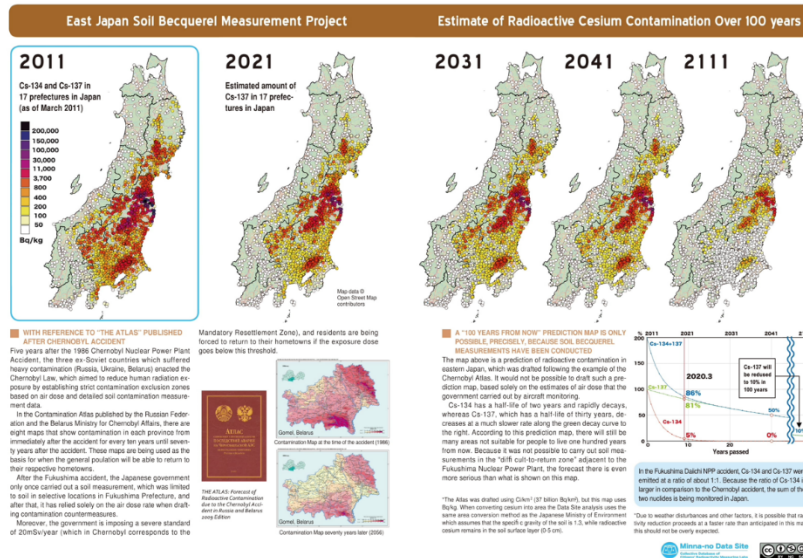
East Japan Soil Becquerel Measurement Project

Estimate of Radioactive Cesium Contamination Over 100 years

2011

Cs-134 and Cs-137 in 17 prefectures in Japan (as of March 2011)

200,000
150,000
100,000
50,000
30,000
11,000
3,700
800
400
200
100
50
Bq/kg

2021

Estimated amount of Cs-137 in 17 prefectures in Japan

Map data © Open Street Map contributors

2031 2041 2111

WITH REFERENCE TO "THE ATLAS" PUBLISHED AFTER CHERNOBYL ACCIDENT

Five years after the 1986 Chernobyl Nuclear Power Plant Accident, the three ex-Soviet countries which suffered heavy contamination (Russia, Ukraine, Belarus) enacted the Chernobyl Law, which aimed to reduce human radiation exposure by establishing strict contamination exclusion zones based on air dose and detailed soil contamination becquerel measurement data.

In the Contamination Atlas published by the Russian Federation and the Belarus Ministry for Chernobyl Affairs, there are eight maps that show contamination in each province from immediately after the accident for every ten years until seventy years after the accident. These maps are being used as the basis for when the general population will be able to return to their respective hometowns.

After the Fukushima accident, the Japanese government only once carried out a soil measurement, which was limited to soil in selective locations in Fukushima Prefecture, and after that, it has relied solely on the air dose rate when drafting contamination countermeasures.

Moreover, the government is imposing a severe standard of 20mSv/year (which in Chernobyl corresponds to the Mandatory Resettlement Zone), and residents are being forced to return to their hometowns if the exposure dose goes below this threshold.

ATLAS

THE ATLAS: Portrait of Radioactive Contamination due to the Chernobyl Accident in Russia and Belarus 2009 Edition

Gomel, Belarus
Contamination Map at the time of the accident (1986)

Gomel, Belarus
Contamination Map seventy years later (2056)

A "100 YEARS FROM NOW" PREDICTION MAP IS ONLY POSSIBLE, PRECISELY, BECAUSE SOIL BECQUEREL MEASUREMENTS HAVE BEEN CONDUCTED

The map above is a prediction of radioactive contamination in eastern Japan, which was drafted following the example of the Chernobyl Atlas. It would not be possible to draft such a prediction map, based solely on the estimates of air dose that the government carried out by aircraft monitoring.

Cs-134 has a half-life of two years and rapidly decays, whereas Cs-137, which has a half-life of thirty years, decreases at a much slower rate along the green decay curve to the right. According to this prediction map, there will still be many areas not suitable for people to live one hundred years from now. Because it was not possible to carry out soil measurements in the "diffi cult-to-return zone" adjacent to the Fukushima Nuclear Power Plant, the forecast there is even more serious than what is shown on this map.

*The Atlas was drafted using Ci/km² (37 billion Bq/km²), but this map uses Bq/kg. When converting cesium into area the Data Site analysis uses the same area conversion method as the Japanese Ministry of Environment which assumes that the specifi c gravity of the soil is 1.3, while radioactive cesium remains in the soil surface layer (0-5 cm).

% 2011 2021 2031 2041
200
Cs-134+137
2020.3
Cs-137 will be reduced to 10% in 100 years
150
100
Cs-137
86%
81%
50
Cs-134
50%
5%
0%
0
10
20
Years passed

In the Fukushima Daiichi NPP accident, Cs-134 and Cs-137 were emitted at a ratio of about 1:1. Because the ratio of Cs-134 is larger in comparison to the Chernobyl accident, the sum of the two nuclides is being monitored in Japan.

*Due to weather disturbances and other factors, it is possible that radioactivity reduction proceeds at a faster rate than anticipated in this map, but this should not be overly expected.

Minna-no Data Site